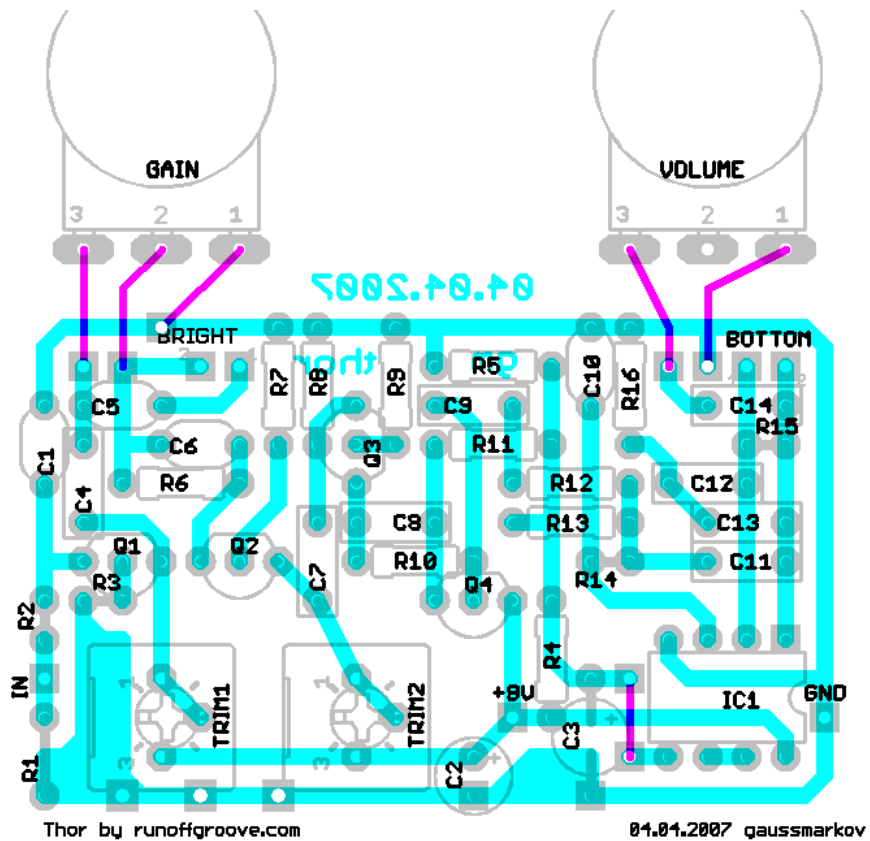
GAIN
3 2 1
VOLUME
3 2 1
04.04.2007
BRIGHT
BOTTOM
thor
R5
C10
R16
R7
R8
R9
C5
C9
C14
R15
C6
Q3
R11
C1
R6
R12
C12
C4
C8
R13
C13
Q1
Q2
R10
C11
R3
C7
Q4
R14
R2
R4
IN
1
TRIM1
1
TRIM2
+9V
IC1
GND
C3
R1
3
3
C2
+
+
Thor by runoffgroove.com
04.04.2007 gaussmarkov